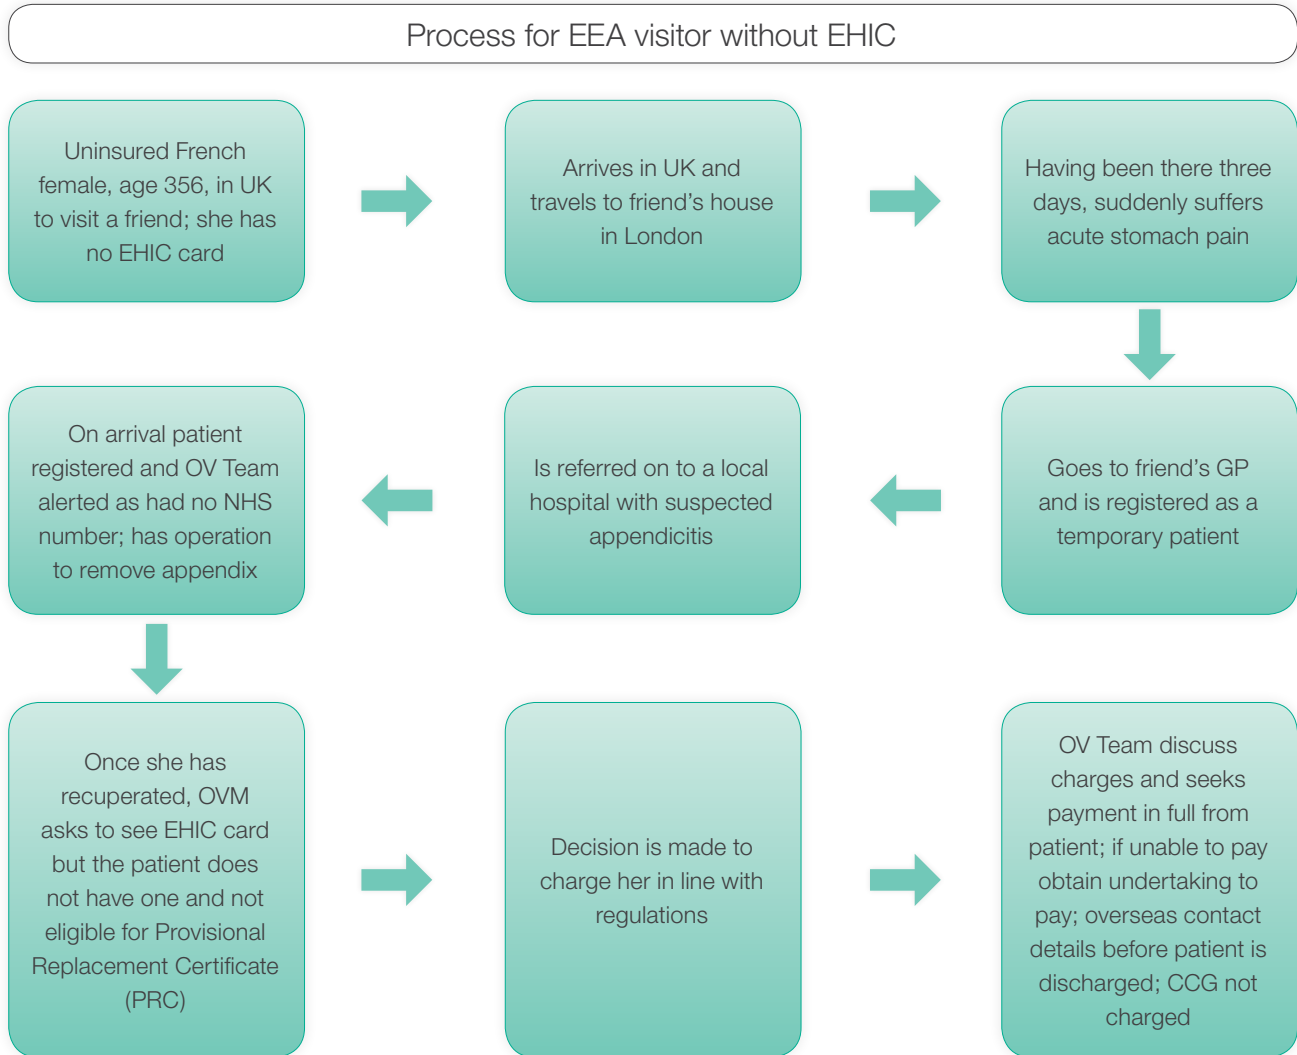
Process for EEA visitor without EHIC

Uninsured French female, age 356, in UK to visit a friend; she has no EHIC card

Arrives in UK and travels to friend's house in London

Having been there three days, suddenly suffers acute stomach pain

Goes to friend's GP and is registered as a temporary patient

Is referred on to a local hospital with suspected appendicitis

On arrival patient registered and OV Team alerted as had no NHS number; has operation to remove appendix

Once she has recuperated, OVM asks to see EHIC card but the patient does not have one and not eligible for Provisional Replacement Certificate (PRC)

Decision is made to charge her in line with regulations

OV Team discuss charges and seeks payment in full from patient; if unable to pay obtain undertaking to pay; overseas contact details before patient is discharged; CCG not charged